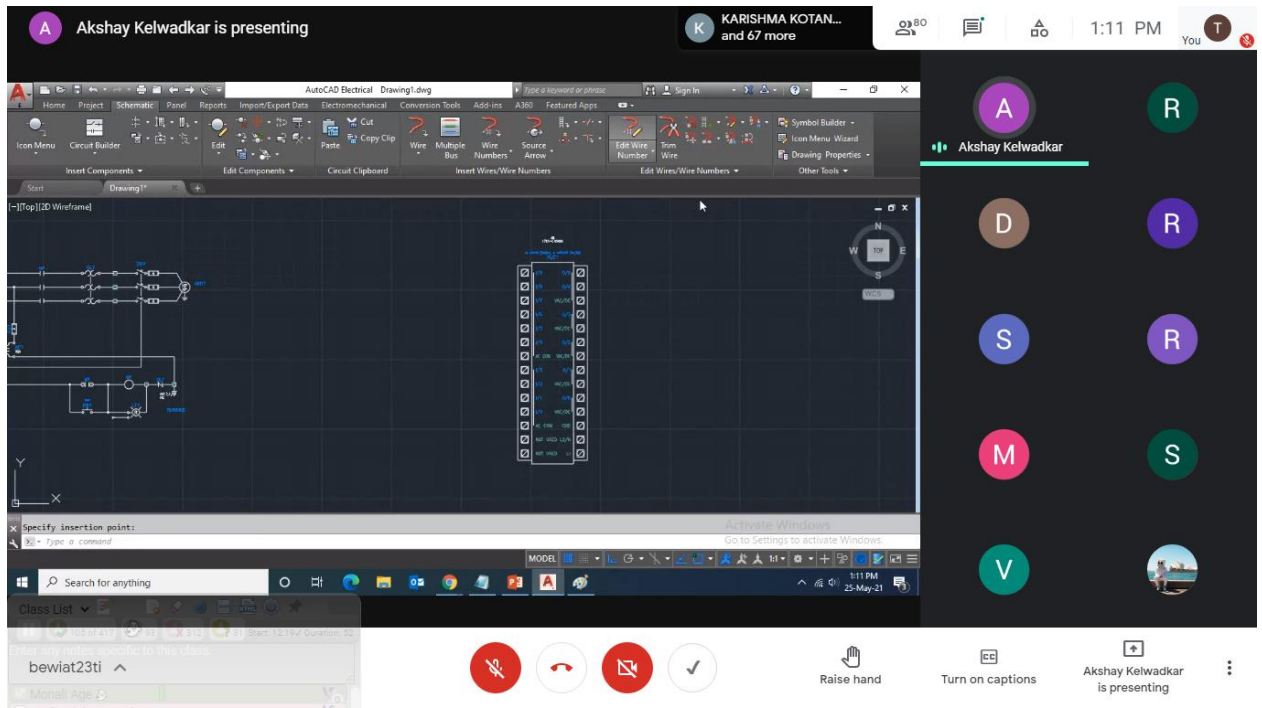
A Akshay Kelwadkar is presenting

K KARISHMA KOTAN... and 67 more

80

1:11 PM

You T

AutoCAD Electrical Drawing1.dwg

Type a keyword or phrase

Sign In

Home Project Schematic Panel Reports Import/Export Data Electromechanical Conversion Tools Add-ins A360 Featured Apps

Icon Menu Circuit Builder Edit Paste Cut Copy Clip Wire Multiple Bus Wire Numbers Source Arrow Edit Wire Number Trim Wire Symbol Builder Icon Menu Wizard Drawing Properties

Insert Components Edit Components Circuit Clipboard Insert Wires/Wire Numbers Edit Wires/Wire Numbers Other Tools

Start Drawing1*

[-][Top][2D Wireframe]

N W TOP E S

WCS

Y X

Specify insertion point:

Type a command

Activate Windows
Go to Settings to activate Windows.

MODEL

Search for anything

1:11 PM 25-May-21

Class List

Enter any notes specific to this class.

bewiat23ti

Monali Age

A Akshay Kelwadkar

R D R S R M S V

Raise hand

Turn on captions

Akshay Kelwadkar is presenting